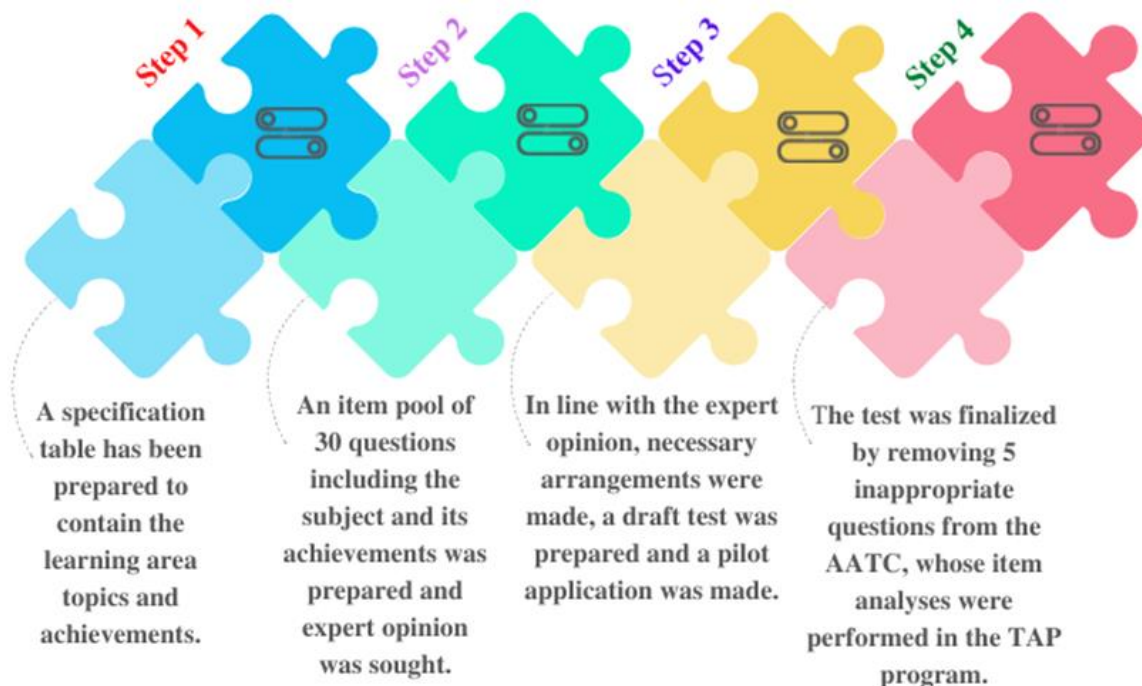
Step 1

A specification table has been prepared to contain the learning area topics and achievements.

Step 2

An item pool of 30 questions including the subject and its achievements was prepared and expert opinion was sought.

Step 3

In line with the expert opinion, necessary arrangements were made, a draft test was prepared and a pilot application was made.

Step 4

The test was finalized by removing 5 inappropriate questions from the AATC, whose item analyses were performed in the TAP program.